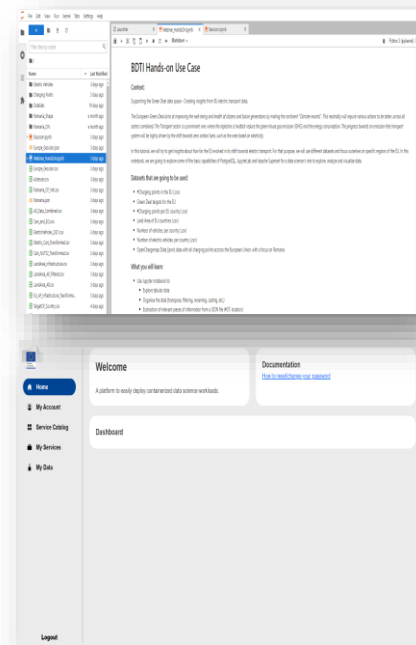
File Edit View Run Kernel Tabs Settings Help

Filter files by name

Name Last Modified

BDTI Hands-on Use Case

Context:

Datasets that we are going to be used:

What you will learn:

Welcome

A platform to easily deploy containerized data science workloads.

Documentation

How to reset/change your password

Dashboard

Home

My Account

Service Catalog

My Services

My Data

Logout